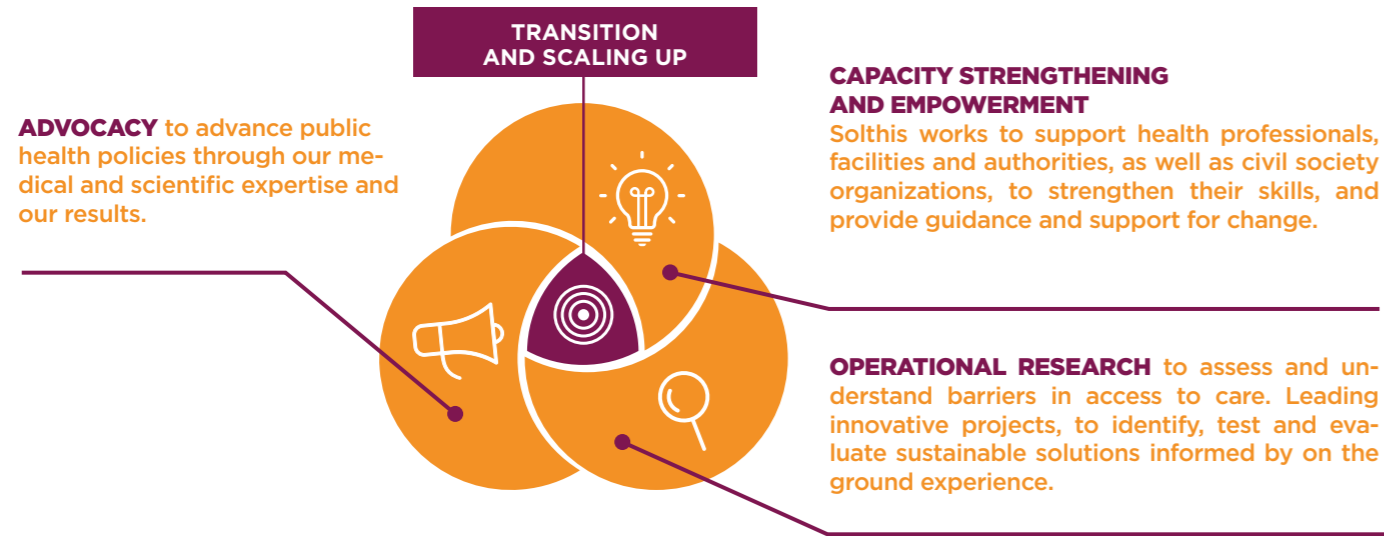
TRANSITION AND SCALING UP

ADVOCACY to advance public health policies through our medical and scientific expertise and our results.

CAPACITY STRENGTHENING AND EMPOWERMENT
Solthis works to support health professionals, facilities and authorities, as well as civil society organizations, to strengthen their skills, and provide guidance and support for change.

OPERATIONAL RESEARCH to assess and understand barriers in access to care. Leading innovative projects, to identify, test and evaluate sustainable solutions informed by on the ground experience.